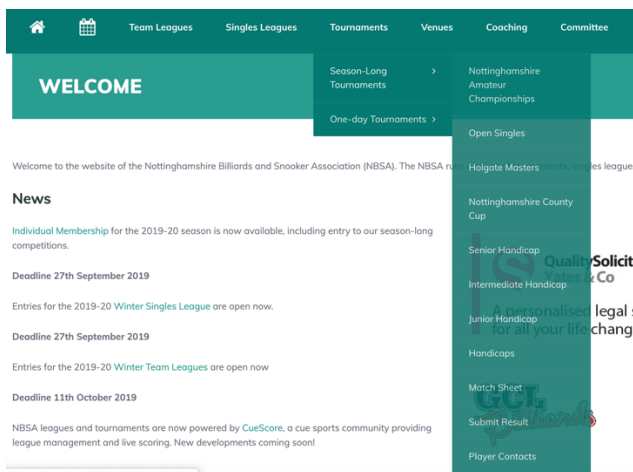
Team Leagues Singles Leagues Tournaments Venues Coaching Committee

WELCOME

Season-Long Tournaments ›

One-day Tournaments ›

Nottinghamshire Amateur Championships

Open Singles

Holgate Masters

Nottinghamshire County Cup

Senior Handicap

Intermediate Handicap

Junior Handicap

Handicaps

Match Sheet

Submit Result

Player Contacts

Welcome to the website of the Nottinghamshire Billiards and Snooker Association (NBSA). The NBSA ru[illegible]ents, singles league

News

Individual Membership for the 2019-20 season is now available, including entry to our season-long competitions.

Deadline 27th September 2019

Entries for the 2019-20 Winter Singles League are open now.

Deadline 27th September 2019

Entries for the 2019-20 Winter Team Leagues are open now

Deadline 11th October 2019

NBSA leagues and tournaments are now powered by CueScore, a cue sports community providing league management and live scoring. New developments coming soon!

QualitySolicit
Yates & Co
A personalised legal s
for all your life chang

GCL Billiards